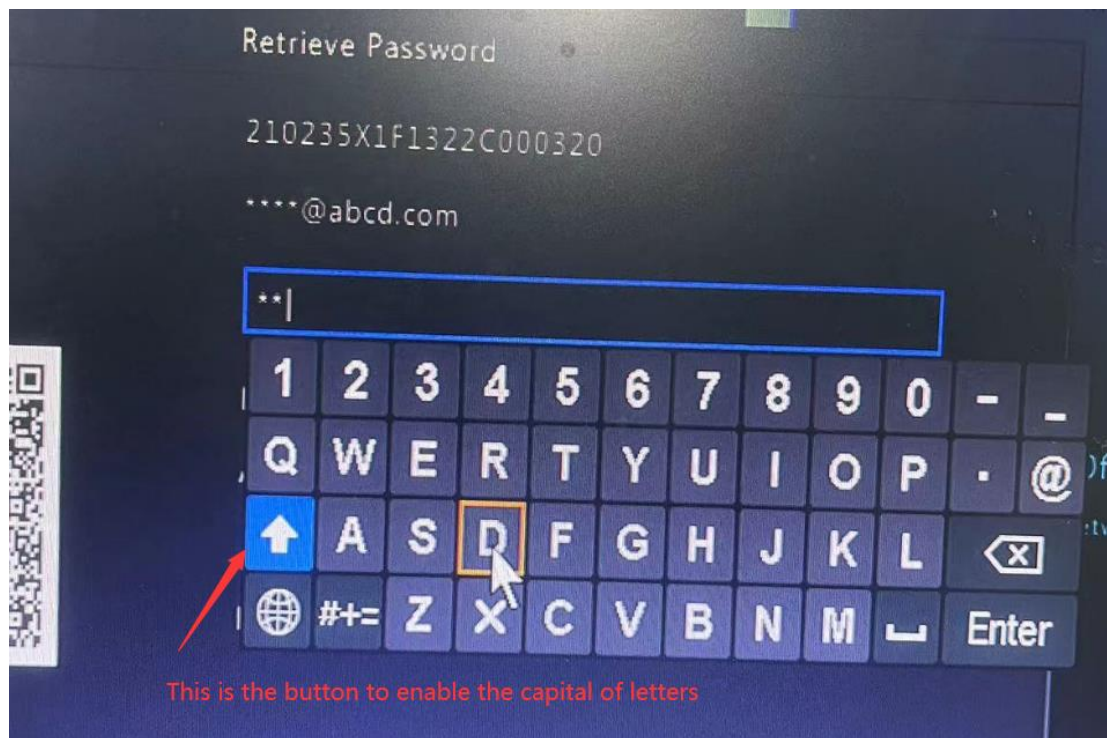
Retrieve Password

210235X1F1322C000320

****@abcd.com

**|

1 2 3 4 5 6 7 8 9 0 - _
Q W E R T Y U I O P . @
A S D F G H J K L
#+= Z X C V B N M Enter

This is the button to enable the capital of letters